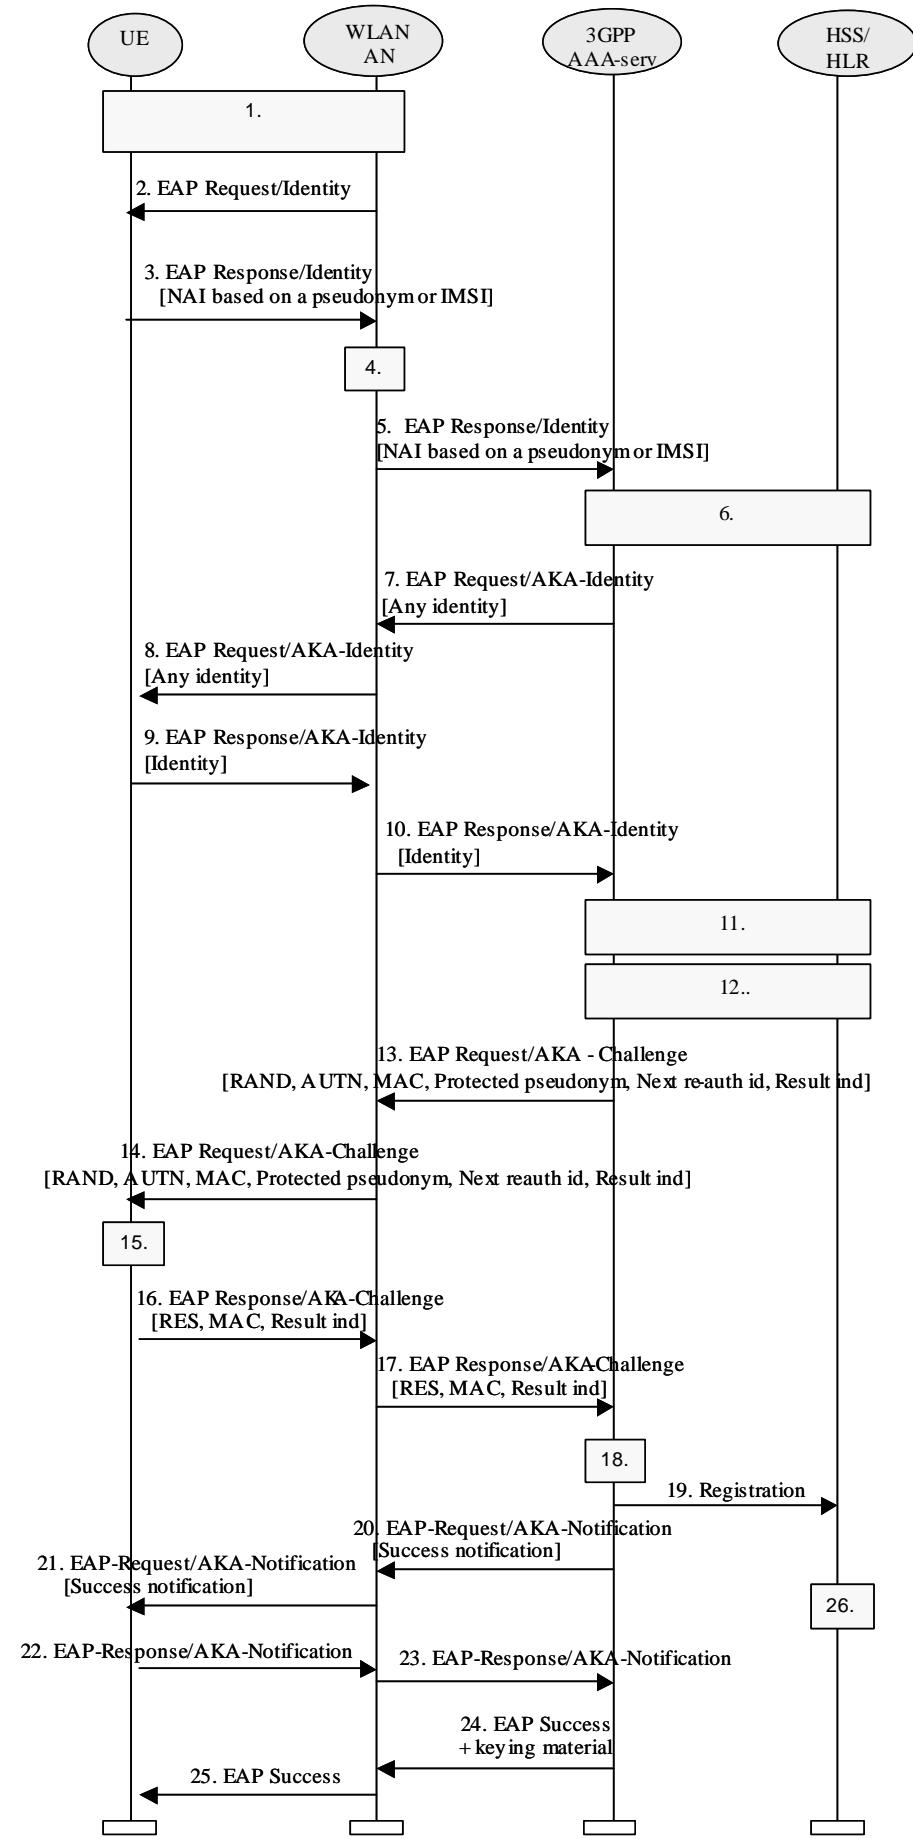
UE

WLAN AN

3GPP AAA-serv

HSS/ HLR

1.

2. EAP Request/Identity

3. EAP Response/Identity [NAI based on a pseudonym or IMSI]

4.

5. EAP Response/Identity [NAI based on a pseudonym or IMSI]

6.

7. EAP Request/AKA-Identity [Any identity]

8. EAP Request/AKA-Identity [Any identity]

9. EAP Response/AKA-Identity [Identity]

10. EAP Response/AKA-Identity [Identity]

11.

12..

13. EAP Request/AKA - Challenge [RAND, AUTN, MAC, Protected pseudonym, Next re-auth id, Result ind]

14. EAP Request/AKA-Challenge [RAND, AUTN, MAC, Protected pseudonym, Next reauth id, Result ind]

15.

16. EAP Response/AKA-Challenge [RES, MAC, Result ind]

17. EAP Response/AKA-Challenge [RES, MAC, Result ind]

18.

19. Registration

20. EAP-Request/AKA-Notification [Success notification]

21. EAP-Request/AKA-Notification [Success notification]

26.

22. EAP-Response/AKA-Notification

23. EAP-Response/AKA-Notification

24. EAP Success + keying material

25. EAP Success